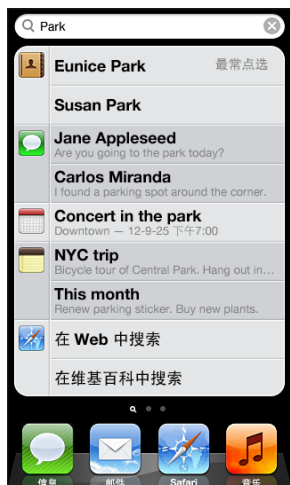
Park

Eunice Park
最常点选

Susan Park

Jane Appleseed
Are you going to the park today?

Carlos Miranda
I found a parking spot around the corner.

Concert in the park
Downtown — 12-9-25 下午7:00

NYC trip
Bicycle tour of Central Park. Hang out in...

This month
Renew parking sticker. Buy new plants.

在 Web 中搜索

在维基百科中搜索

信息
邮件
Safari
音乐